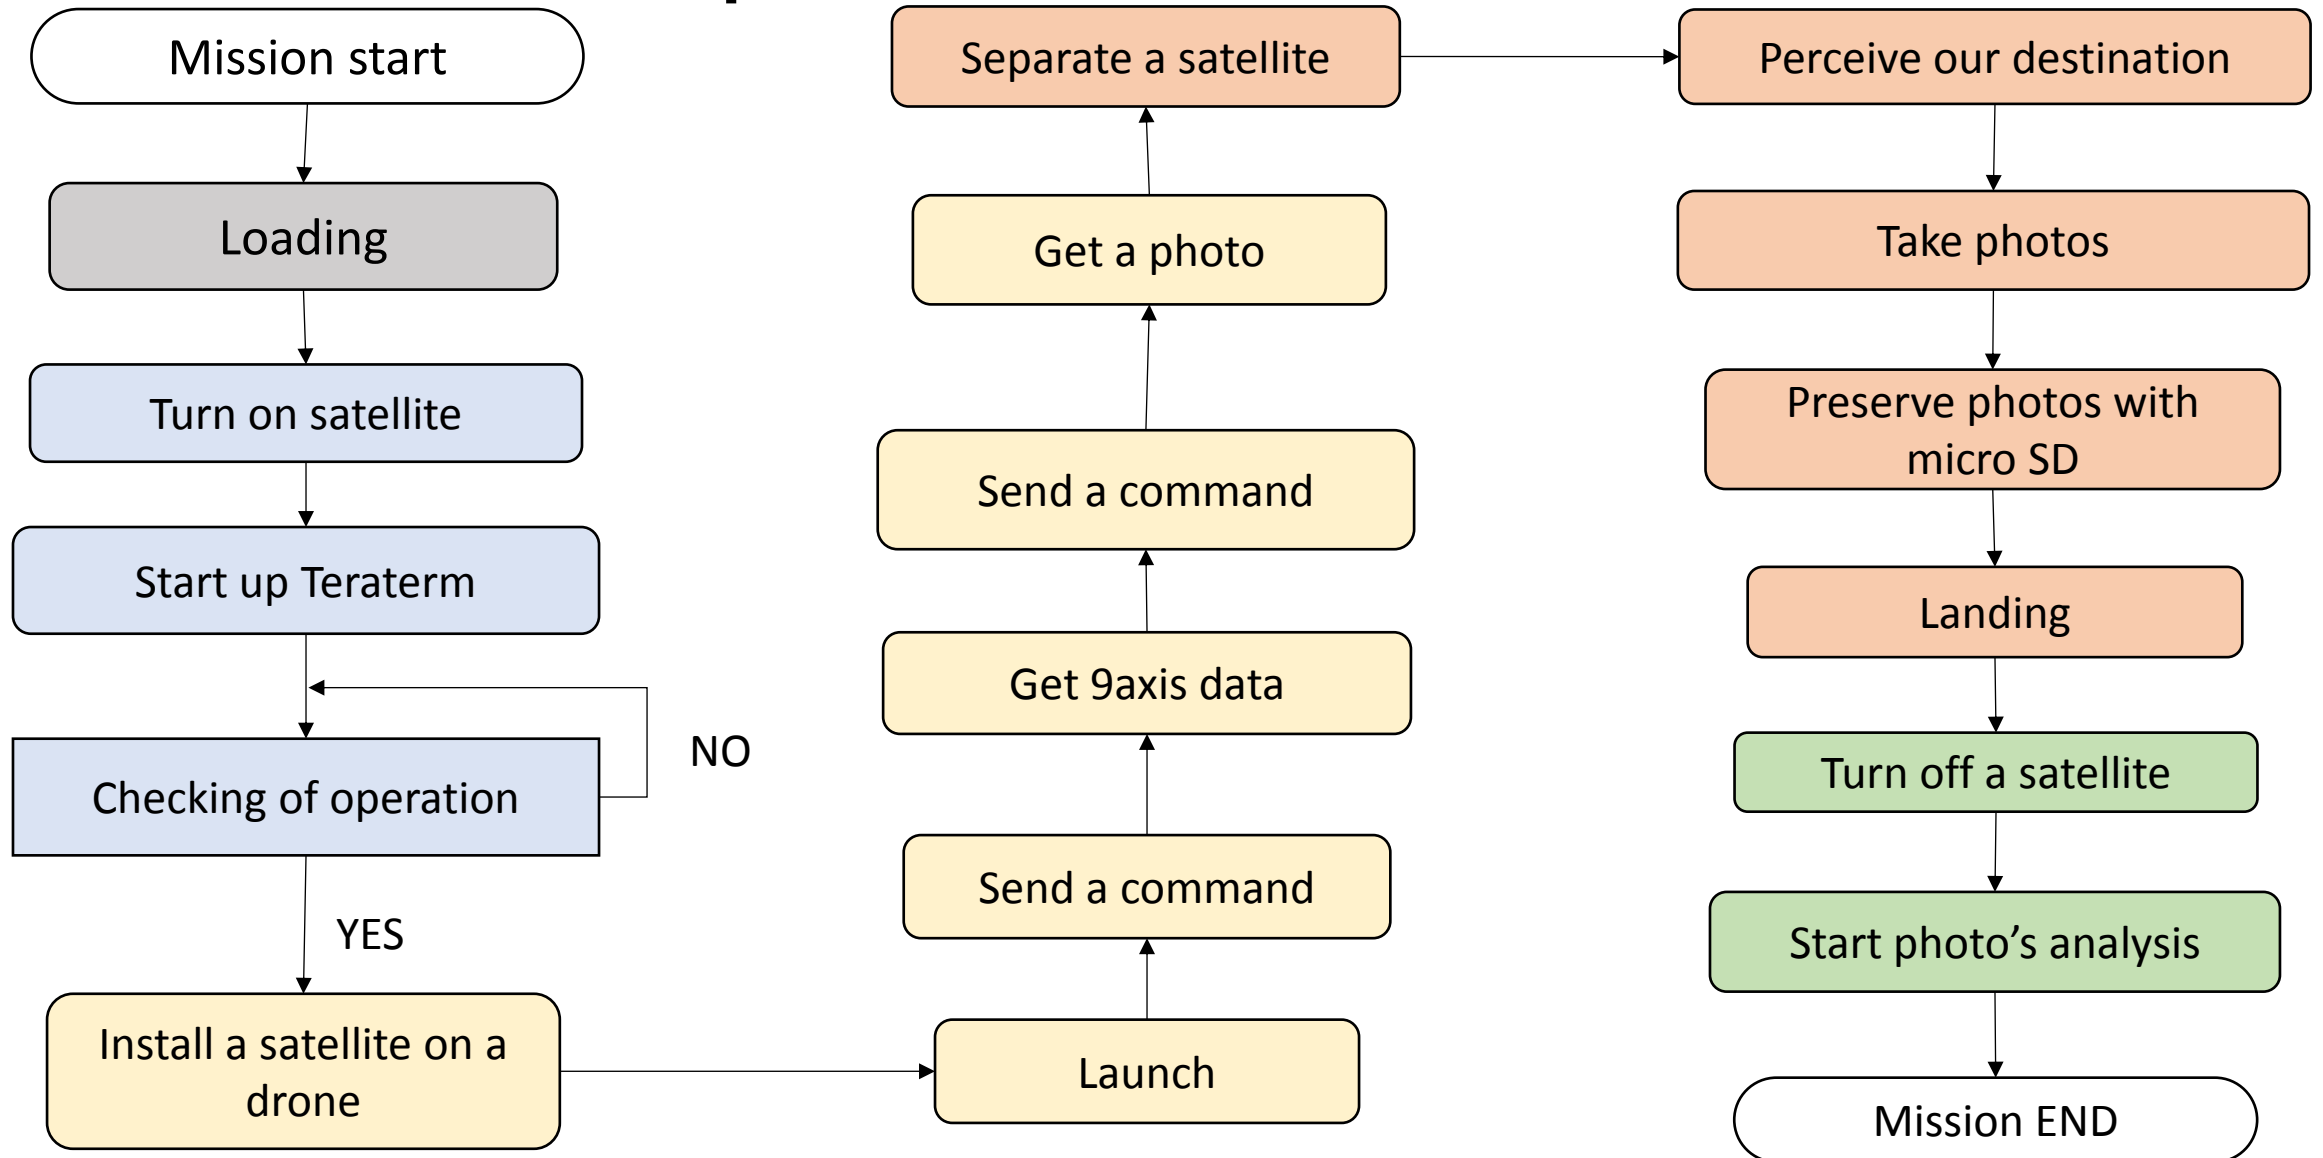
Mission start

Loading

Turn on satellite

Start up Teraterm

Checking of operation

NO

YES

Install a satellite on a drone

Launch

Send a command

Get 9axis data

Send a command

Get a photo

Separate a satellite

Perceive our destination

Take photos

Preserve photos with micro SD

Landing

Turn off a satellite

Start photo’s analysis

Mission END